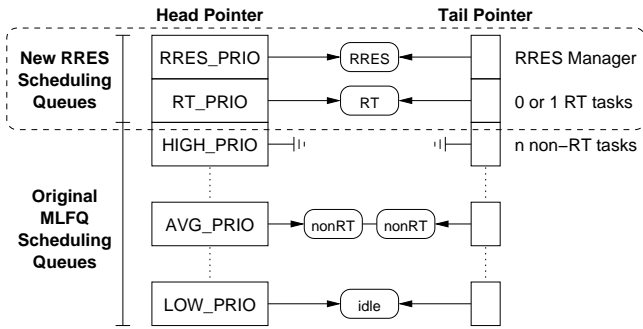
Head Pointer

Tail Pointer

New RRES Scheduling Queues

RRES_PRIO

RRES

RRES Manager

RT_PRIO

RT

0 or 1 RT tasks

HIGH_PRIO

n non−RT tasks

Original MLFQ Scheduling Queues

AVG_PRIO

nonRT

nonRT

LOW_PRIO

idle